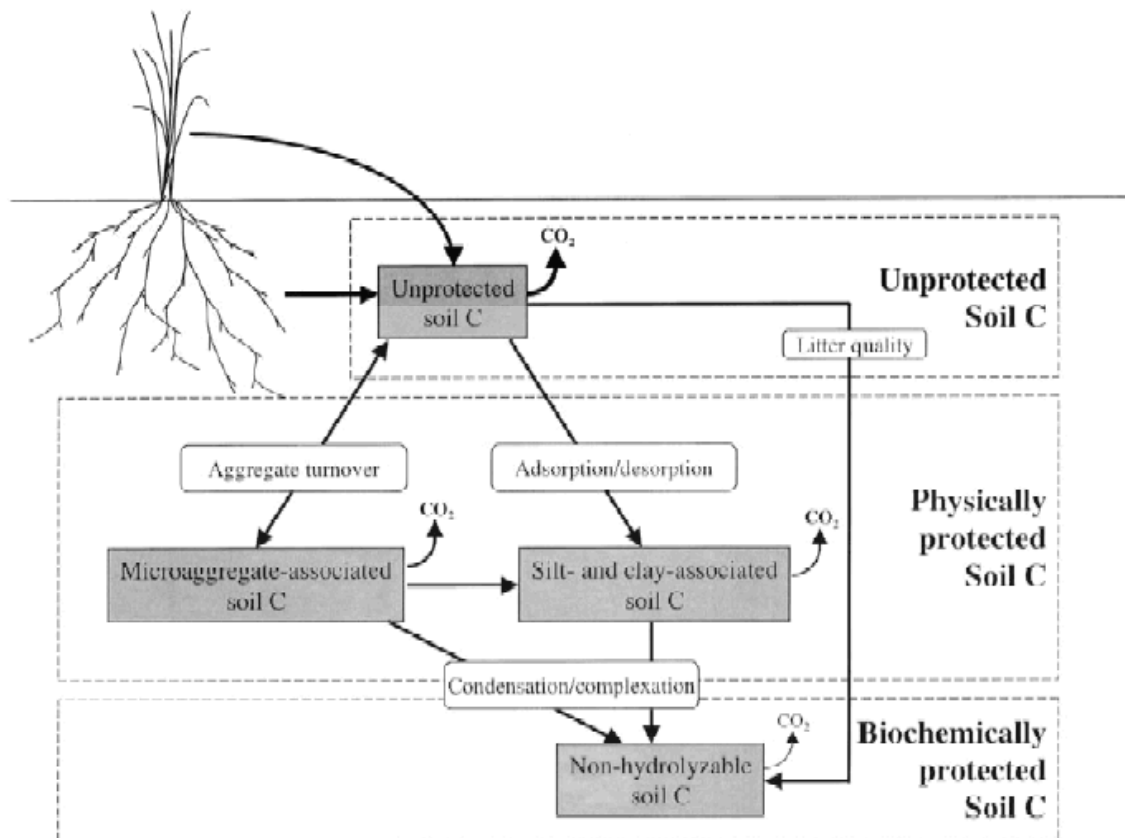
$CO_2$

Unprotected soil C

Unprotected Soil C

Litter quality

Aggregate turnover

Adsorption/desorption

Physically protected Soil C

$CO_2$

$CO_2$

Microaggregate-associated soil C

Silt- and clay-associated soil C

Condensation/complexation

$CO_2$

Non-hydrolyzable soil C

Biochemically protected Soil C